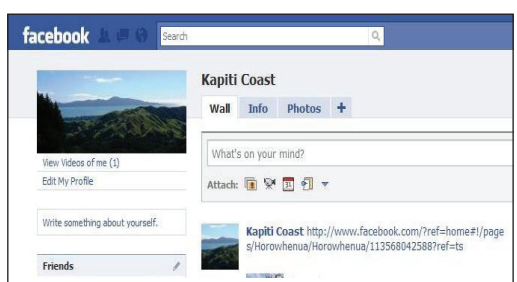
facebook Search

Kapiti Coast

Wall Info Photos +

View Videos of me (1)
Edit My Profile

What's on your mind?

Attach:

Write something about yourself.

Kapiti Coast http://www.facebook.com/?ref=home#!/pages/Horowhenua/Horowhenua/113568042588?ref=ts

Friends